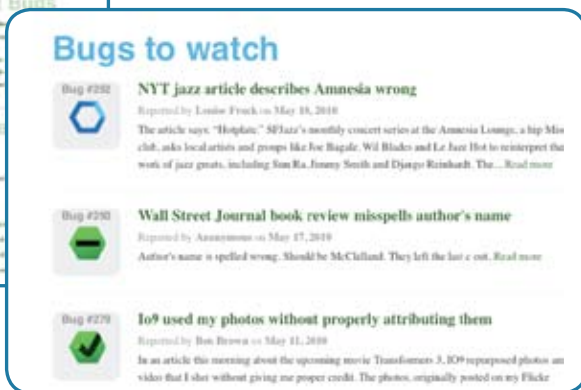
Bugs

Bugs to watch

Bug #252

NYT jazz article describes Amnesia wrong

Reported by Louise Fruck on May 18, 2010

The article says, "Hotplate," SFJazz's monthly concert series at the Amnesia Lounge, a hip Mis club, asks local artists and groups like Joe Bagale, Wil Blades and Le Jazz Hot to reinterpret the work of jazz greats, including Sun Ra, Jimmy Smith and Django Reinhardt. The... Read more

Bug #250

Wall Street Journal book review misspells author's name

Reported by Anonymous on May 17, 2010

Author's name is spelled wrong. Should be McClelland. They left the last c out. Read more

Bug #279

Io9 used my photos without properly attributing them

Reported by Ben Brown on May 11, 2010

In an article this morning about the upcoming movie Transformers 3, IO9 repurposed photos an video that I shot without giving me proper credit. The photos, originally posted on my Flickr